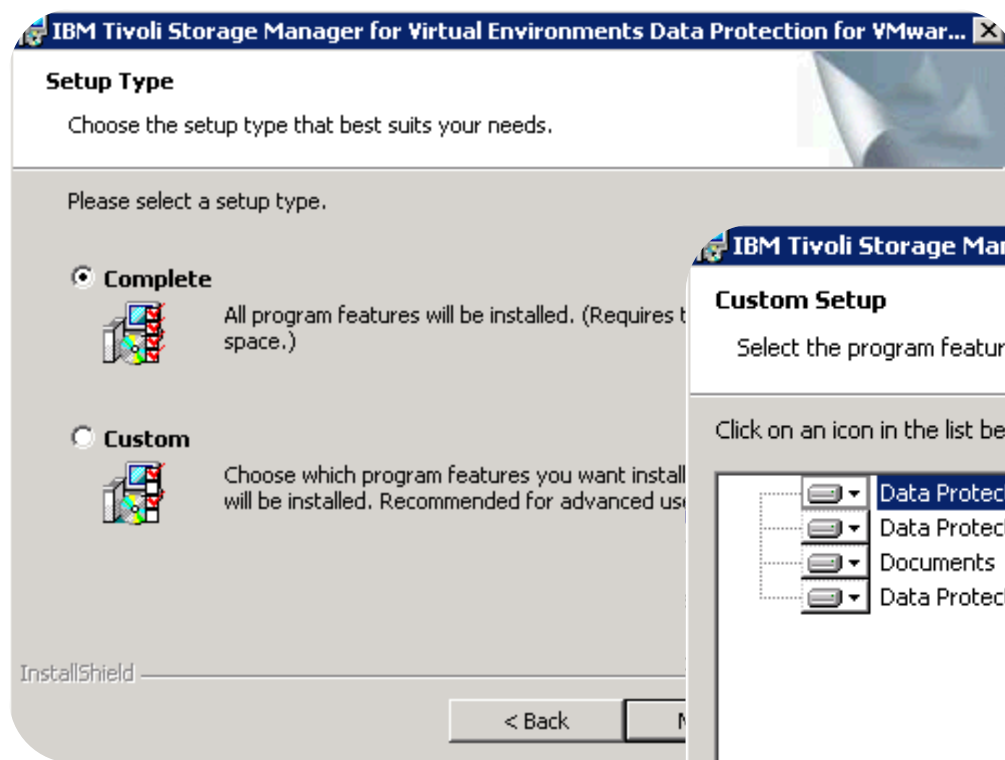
IBM Tivoli Storage Manager for Virtual Environments Data Protection for VMwar...

Setup Type

Choose the setup type that best suits your needs.

Please select a setup type.

Complete

All program features will be installed. (Requires t space.)

Custom

Choose which program features you want install will be installed. Recommended for advanced us

InstallShield

< Back

N

IBM Tivoli Storage Mar

Custom Setup

Select the program featur

Click on an icon in the list be

Data Protec

Data Protec

Documents

Data Protec